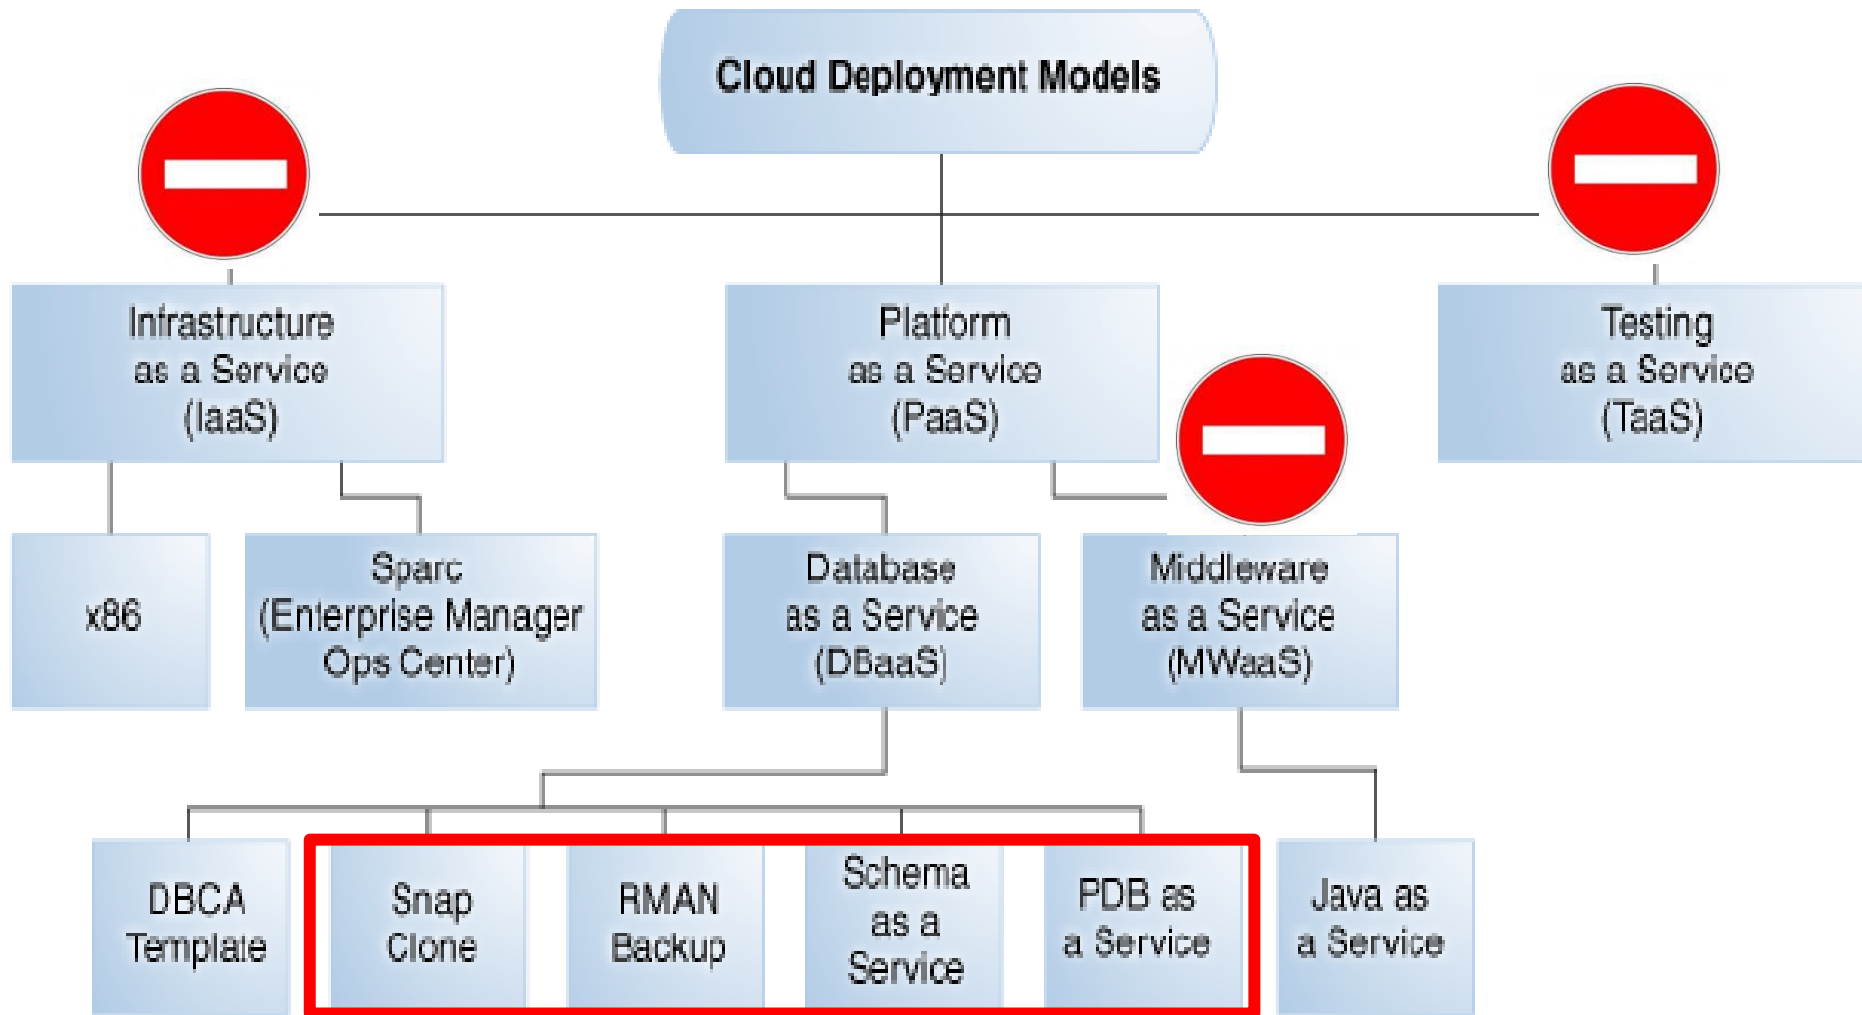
Cloud Deployment Models

Infrastructure as a Service (IaaS)

Platform as a Service (PaaS)

Testing as a Service (TaaS)

x86

Sparc (Enterprise Manager Ops Center)

Database as a Service (DBaaS)

Middleware as a Service (MWaaS)

DBCA Template

Snap Clone

RMAN Backup

Schema as a Service

PDB as a Service

Java as a Service